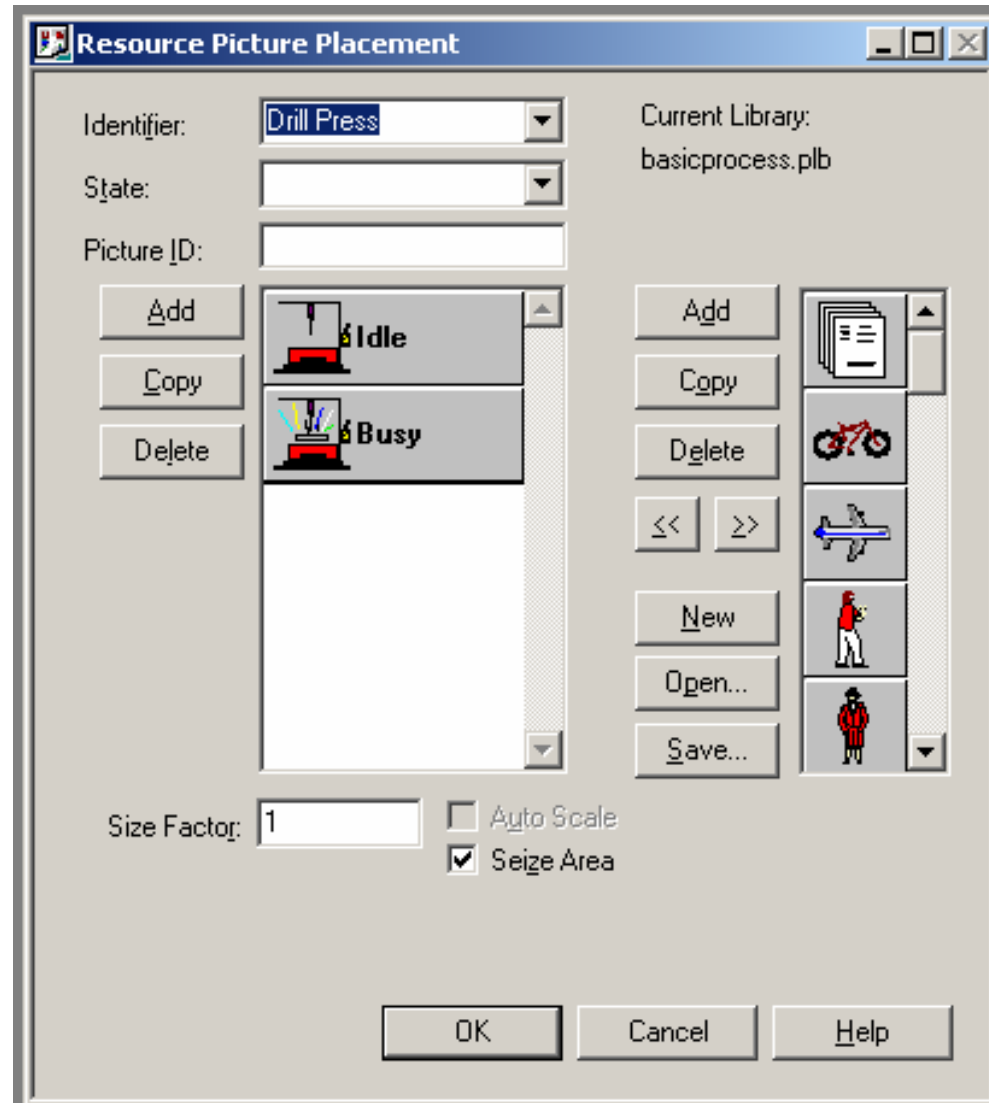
Resource Picture Placement

Identifier: Drill Press

State:

Picture ID:

Current Library:
basicprocess.plb

Add
Copy
Delete

Idle
Busy

Add
Copy
Delete
<<
>>
New
Open...
Save...

Size Factor: 1

Auto Scale
Seize Area

OK
Cancel
Help